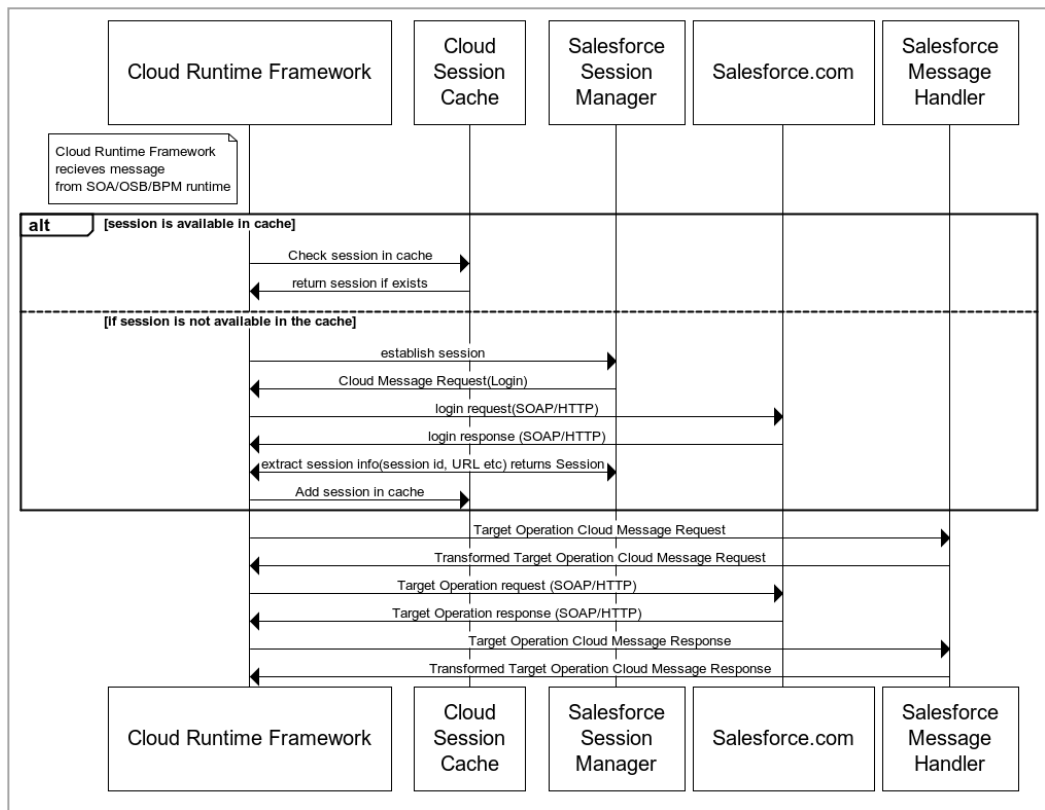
Cloud Runtime Framework

Cloud Session Cache

Salesforce Session Manager

Salesforce.com

Salesforce Message Handler

Cloud Runtime Framework recieves message from SOA/OSB/BPM runtime

alt

[session is available in cache]

Check session in cache

return session if exists

[if session is not available in the cache]

establish session

Cloud Message Request(Login)

login request(SOAP/HTTP)

login response (SOAP/HTTP)

extract session info(session id, URL etc) returns Session

Add session in cache

Target Operation Cloud Message Request

Transformed Target Operation Cloud Message Request

Target Operation request (SOAP/HTTP)

Target Operation response (SOAP/HTTP)

Target Operation Cloud Message Response

Transformed Target Operation Cloud Message Response

Cloud Runtime Framework

Cloud Session Cache

Salesforce Session Manager

Salesforce.com

Salesforce Message Handler